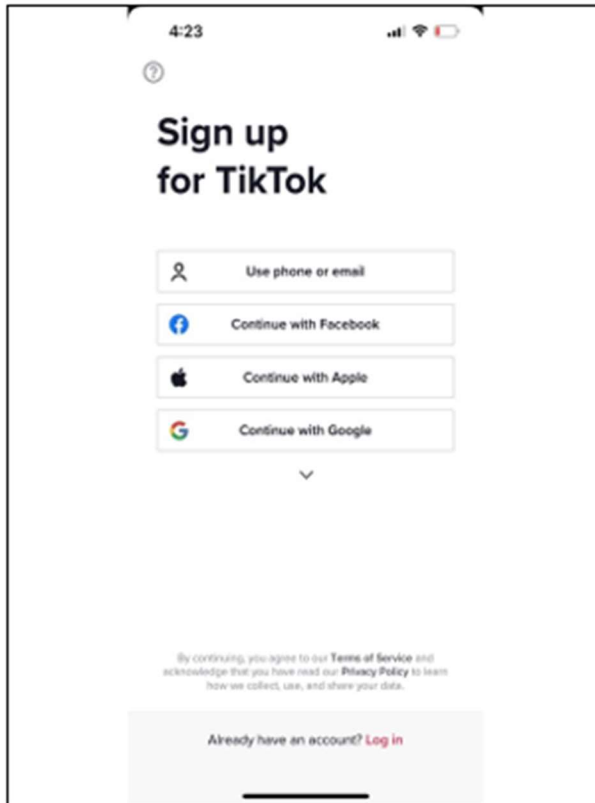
4:23

Sign up for TikTok

Use phone or email

Continue with Facebook

Continue with Apple

Continue with Google

By continuing, you agree to our Terms of Service and acknowledge that you have read our Privacy Policy to learn how we collect, use, and share your data.

Already have an account? Log in